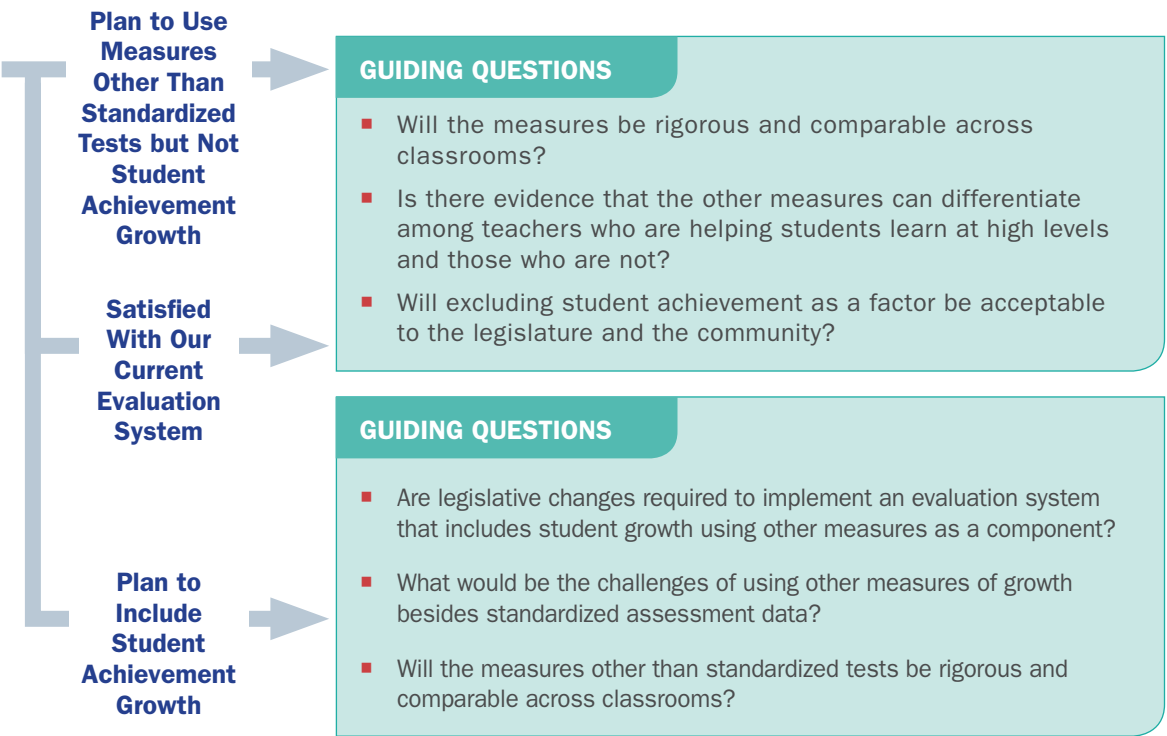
Plan to Use Measures Other Than Standardized Tests but Not Student Achievement Growth

GUIDING QUESTIONS

- Will the measures be rigorous and comparable across classrooms?
- Is there evidence that the other measures can differentiate among teachers who are helping students learn at high levels and those who are not?
- Will excluding student achievement as a factor be acceptable to the legislature and the community?

Satisfied With Our Current Evaluation System

GUIDING QUESTIONS

- Are legislative changes required to implement an evaluation system that includes student growth using other measures as a component?
- What would be the challenges of using other measures of growth besides standardized assessment data?
- Will the measures other than standardized tests be rigorous and comparable across classrooms?

Plan to Include Student Achievement Growth